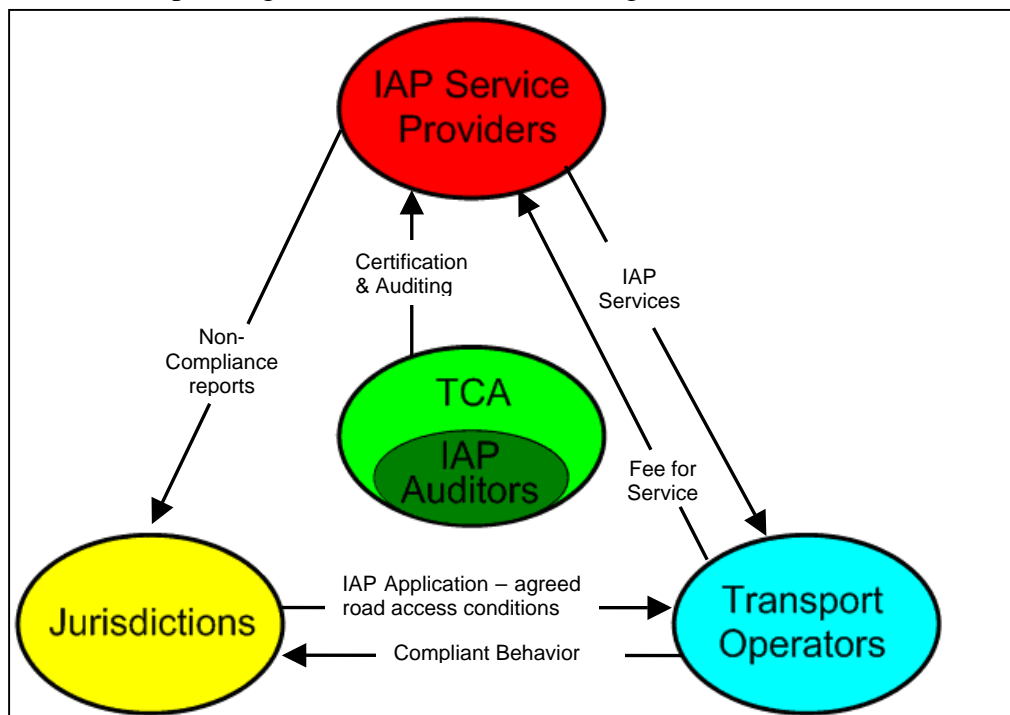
IAP Service Providers

Certification & Auditing

IAP Services

Non-Compliance reports

TCA

IAP Auditors

Fee for Service

Jurisdictions

IAP Application – agreed road access conditions

Transport Operators

Compliant Behavior